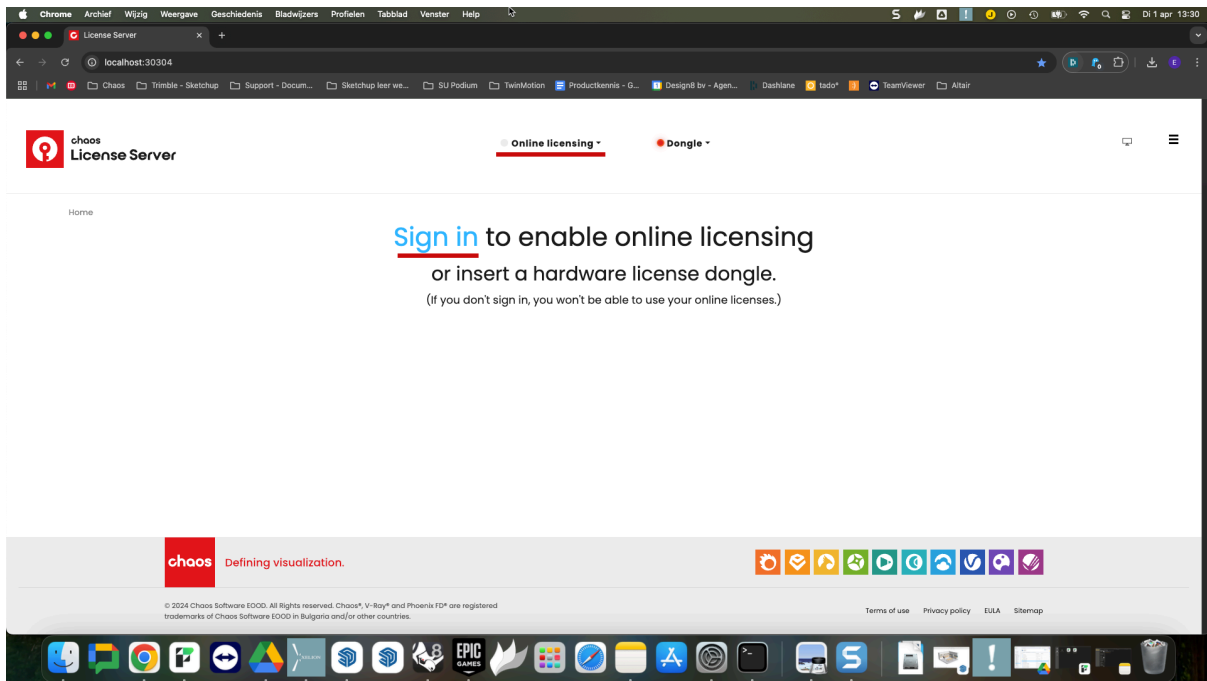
Chrome Archief Wijzig Weergave Geschiedenis Bladwijzers Profielen Tabblad Venster Help

Di 1 apr 13:30

License Server

localhost:30304

Chaos Trimble - Sketchup Support - Docum... Sketchup leer we... SU Podium TwinMotion Productkennis - G... Design8 bv - Agen... Dashlane tado° TeamViewer Altair

chaos
License Server

Online licensing

Dongle

Home

Sign in to enable online licensing

or insert a hardware license dongle.

(If you don't sign in, you won't be able to use your online licenses.)

chaos Defining visualization.

© 2024 Chaos Software EOOD. All Rights reserved. Chaos®, V-Ray® and Phoenix FD® are registered trademarks of Chaos Software EOOD in Bulgaria and/or other countries.

Terms of use Privacy policy EULA Sitemap

EPIC GAMES